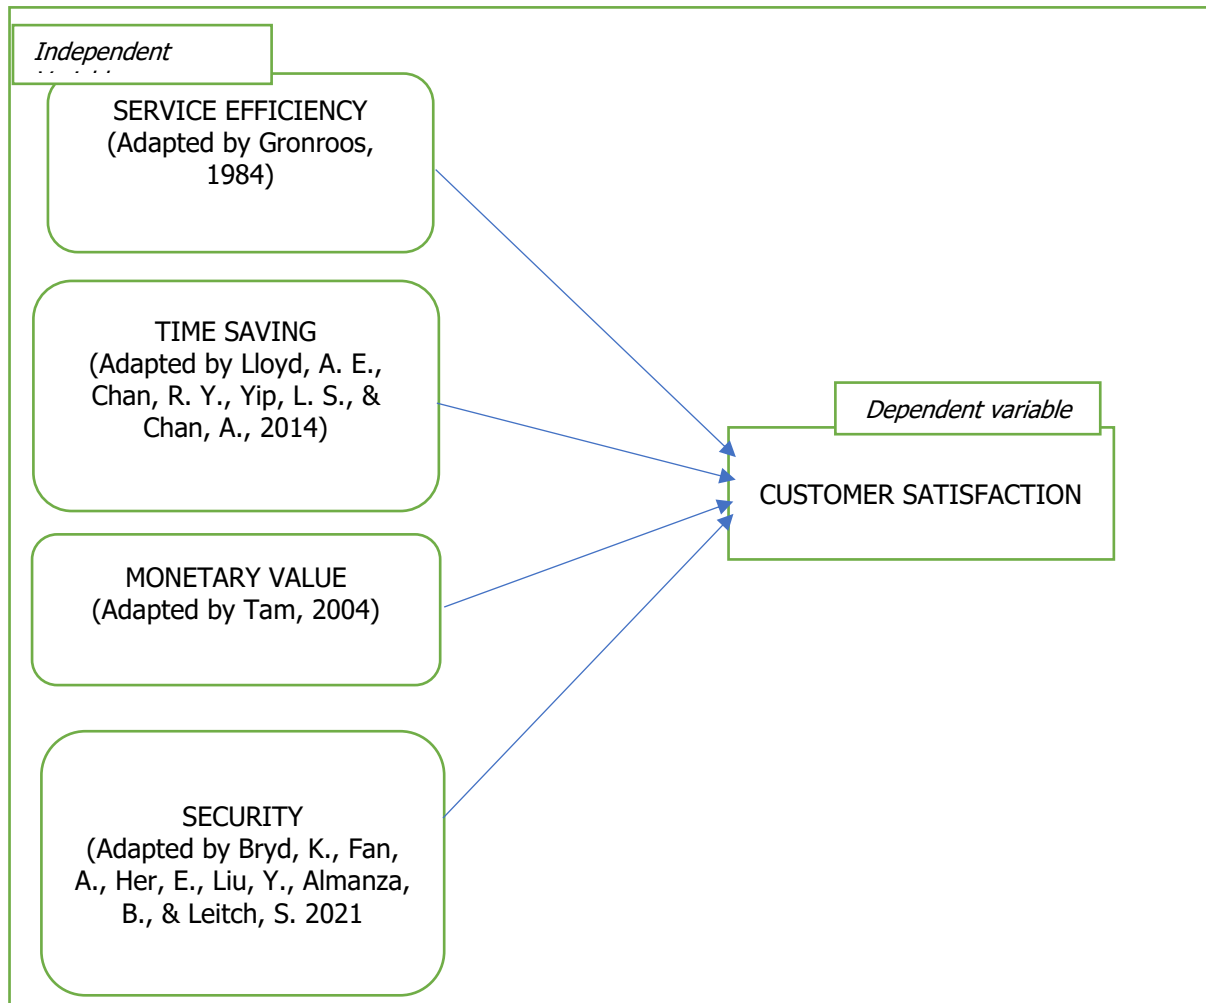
Independent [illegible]

SERVICE EFFICIENCY (Adapted by Gronroos, 1984)

TIME SAVING (Adapted by Lloyd, A. E., Chan, R. Y., Yip, L. S., & Chan, A., 2014)

MONETARY VALUE (Adapted by Tam, 2004)

SECURITY (Adapted by Bryd, K., Fan, A., Her, E., Liu, Y., Almanza, B., & Leitch, S. 2021

Dependent variable

CUSTOMER SATISFACTION